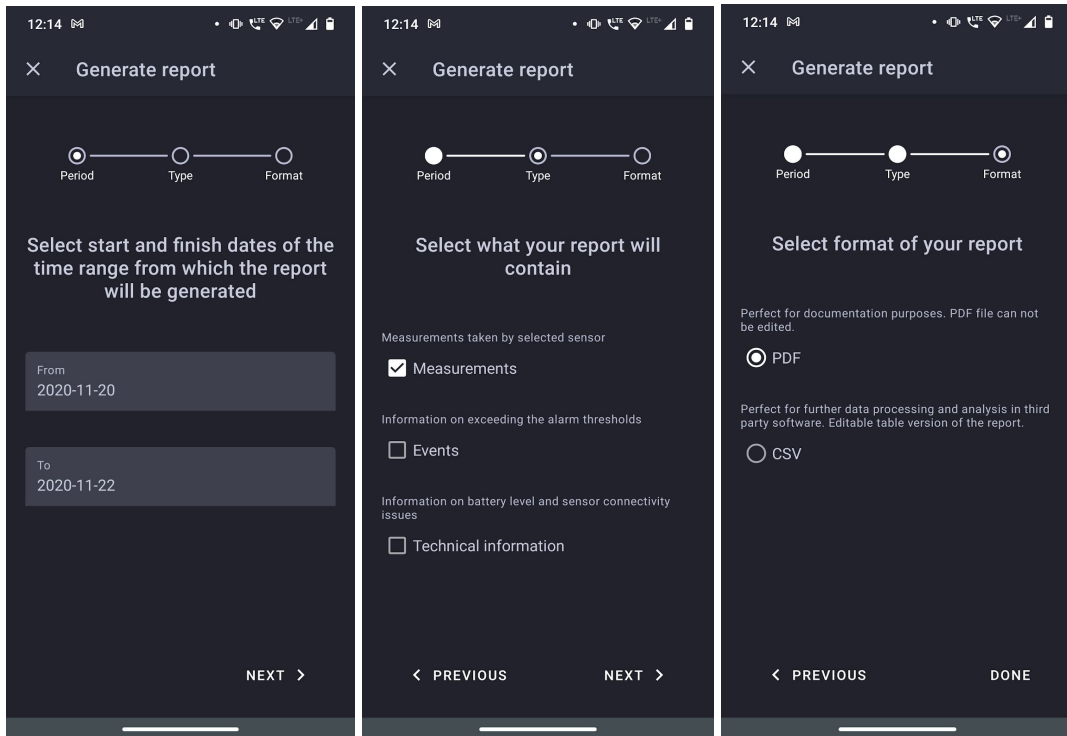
12:14

Generate report

Period Type Format

Select start and finish dates of the time range from which the report will be generated

From
2020-11-20

To
2020-11-22

NEXT

12:14

Generate report

Period Type Format

Select what your report will contain

Measurements taken by selected sensor

Measurements

Information on exceeding the alarm thresholds

Events

Information on battery level and sensor connectivity issues

Technical information

PREVIOUS

NEXT

12:14

Generate report

Period Type Format

Select format of your report

Perfect for documentation purposes. PDF file can not be edited.

PDF

Perfect for further data processing and analysis in third party software. Editable table version of the report.

CSV

PREVIOUS

DONE